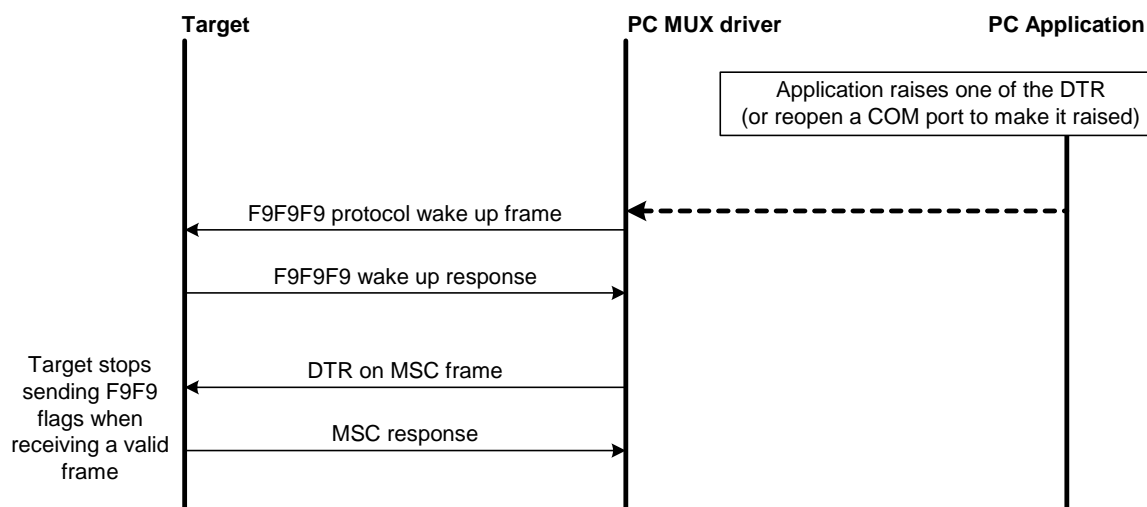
Target

PC MUX driver

PC Application

Application raises one of the DTR (or reopen a COM port to make it raised)

F9F9F9 protocol wake up frame

F9F9F9 wake up response

Target stops sending F9F9 flags when receiving a valid frame

DTR on MSC frame

MSC response